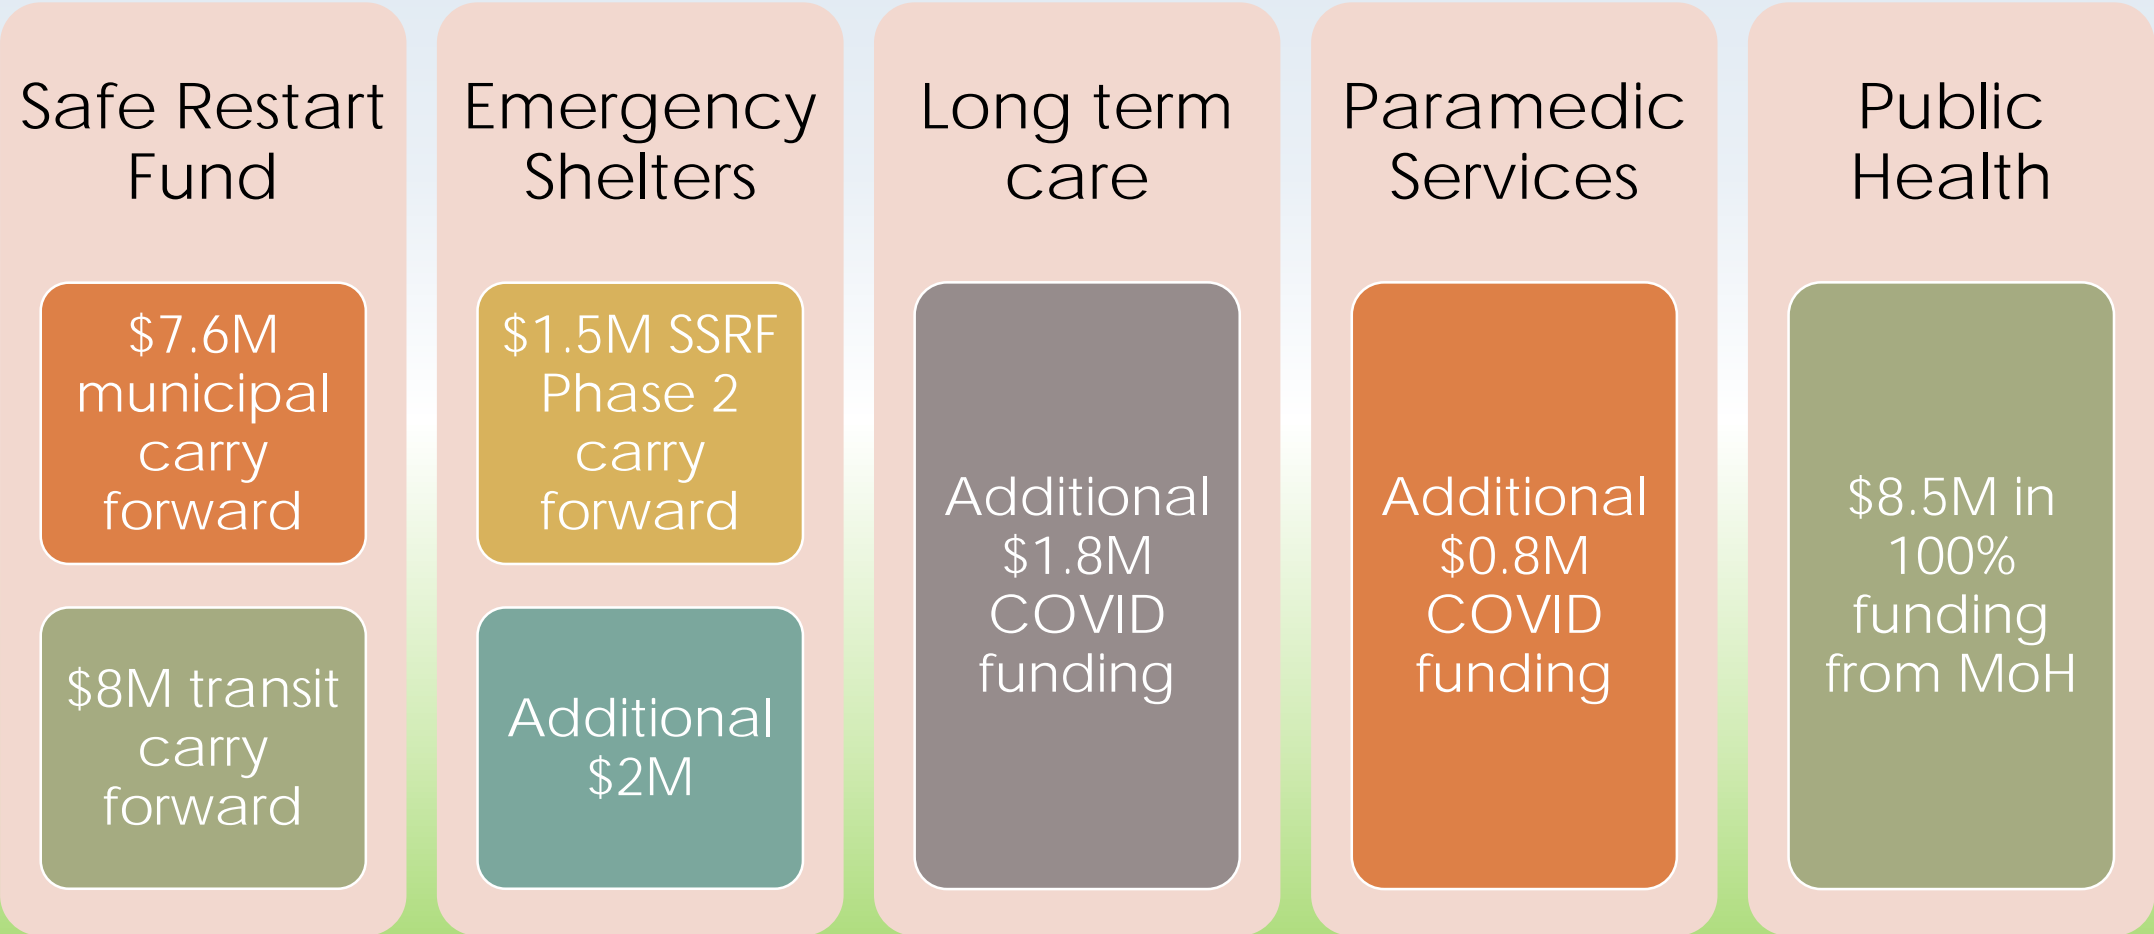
Safe Restart Fund

$7.6M municipal carry forward

$8M transit carry forward

Emergency Shelters

$1.5M SSRF Phase 2 carry forward

Additional $2M

Long term care

Additional $1.8M COVID funding

Paramedic Services

Additional $0.8M COVID funding

Public Health

$8.5M in 100% funding from MoH